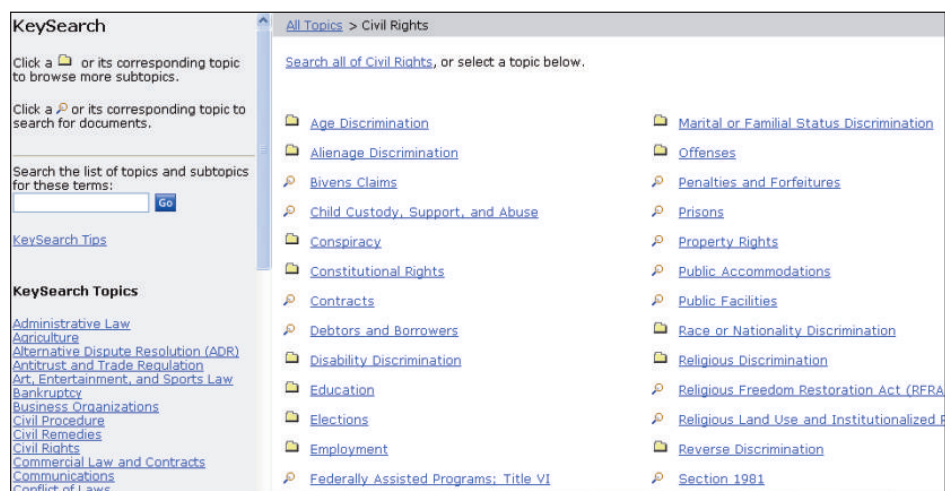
KeySearch

Click a or its corresponding topic to browse more subtopics.

Click a or its corresponding topic to search for documents.

Search the list of topics and subtopics for these terms:

Go

KeySearch Tips

KeySearch Topics

Administrative Law
Agriculture
Alternative Dispute Resolution (ADR)
Antitrust and Trade Regulation
Art, Entertainment, and Sports Law
Bankruptcy
Business Organizations
Civil Procedure
Civil Remedies
Civil Rights
Commercial Law and Contracts
Communications
Conflict of Laws

All Topics > Civil Rights

Search all of Civil Rights, or select a topic below.

Age Discrimination
Alienage Discrimination
Bivens Claims
Child Custody, Support, and Abuse
Conspiracy
Constitutional Rights
Contracts
Debtors and Borrowers
Disability Discrimination
Education
Elections
Employment
Federally Assisted Programs; Title VI

Marital or Familial Status Discrimination
Offenses
Penalties and Forfeitures
Prisons
Property Rights
Public Accommodations
Public Facilities
Race or Nationality Discrimination
Religious Discrimination
Religious Freedom Restoration Act (RFRA
Religious Land Use and Institutionalized P
Reverse Discrimination
Section 1981